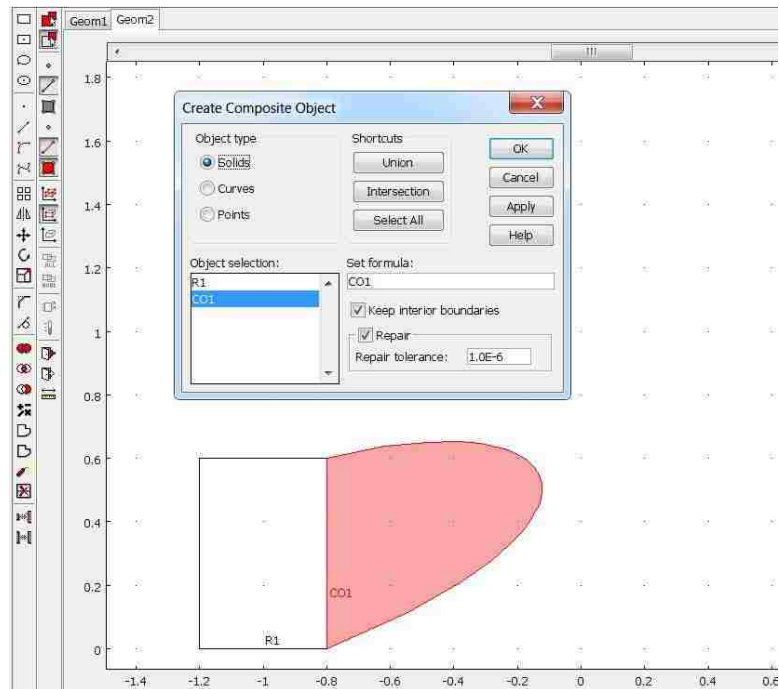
Geom1 Geom2

1.8
1.6
1.4
1.2
1
0.8
0.6
0.4
0.2
0

Create Composite Object

Object type
Solids
Curves
Points

Shortcuts
Union
Intersection
Select All

OK
Cancel
Apply
Help

Object selection:
R1
CO1

Set formula:
CO1

Keep interior boundaries
Repair
Repair tolerance: 1.0E-6

CO1
R1

-1.4 -1.2 -1 -0.8 -0.6 -0.4 -0.2 0 0.2 0.4 0.6